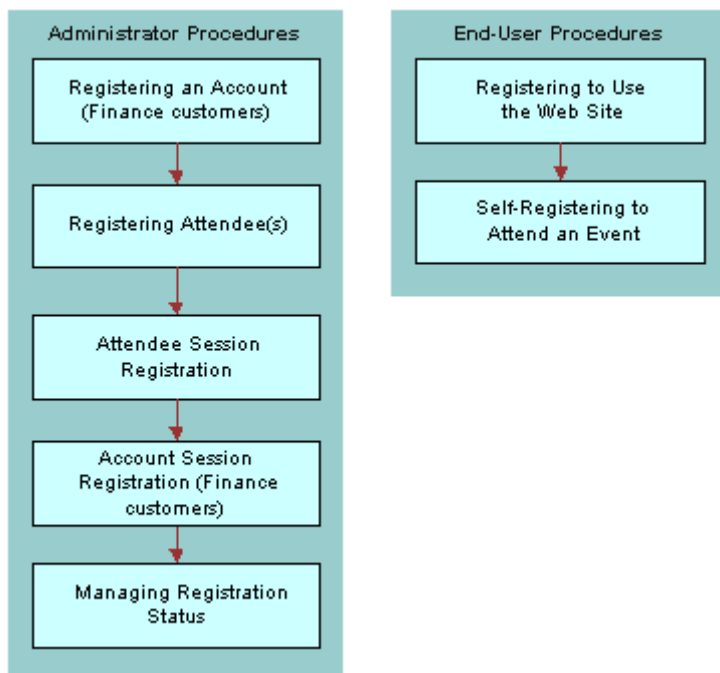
Administrator Procedures

Registering an Account (Finance customers)

Registering Attendee(s)

Attendee Session Registration

Account Session Registration (Finance customers)

Managing Registration Status

End-User Procedures

Registering to Use the Web Site

Self-Registering to Attend an Event